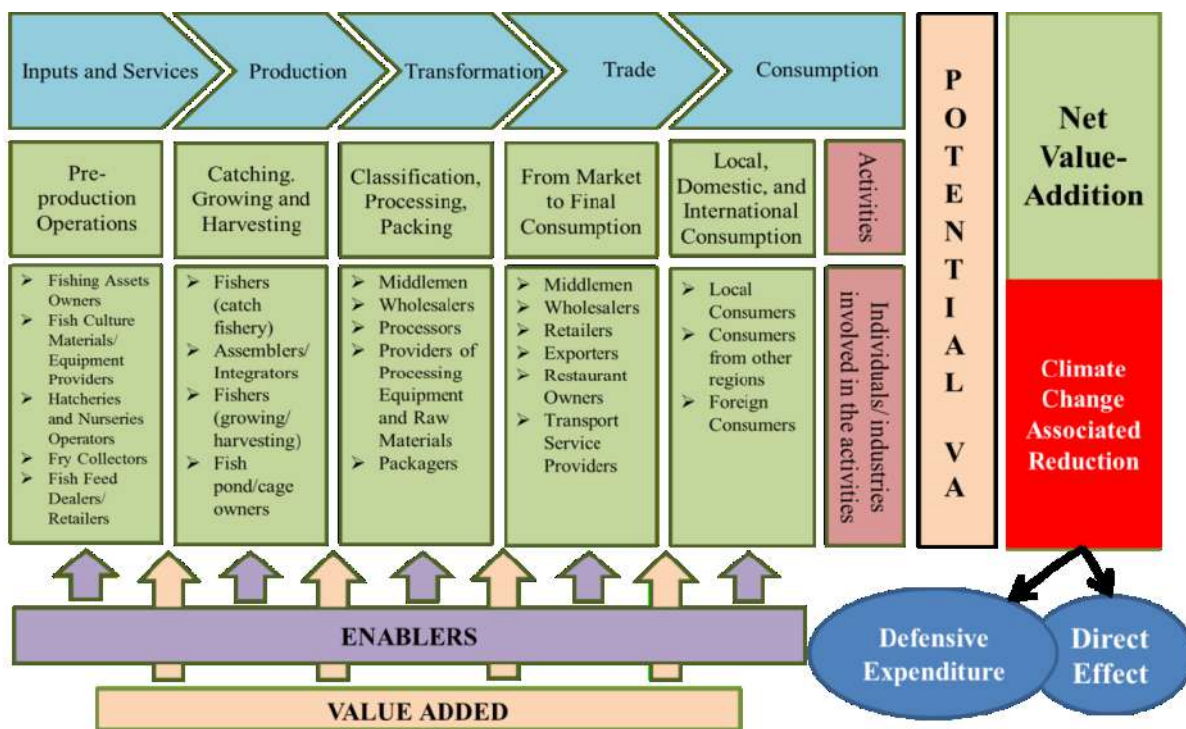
Inputs and Services | Production | Transformation | Trade | Consumption

POTENTIAL VA

Net Value-Addition

Pre-production Operations

Catching. Growing and Harvesting

Classification, Processing, Packing

From Market to Final Consumption

Local, Domestic, and International Consumption

Activities

- Fishing Assets Owners
- Fish Culture Materials/ Equipment Providers
- Hatcheries and Nurseries Operators
- Fry Collectors
- Fish Feed Dealers/ Retailers

- Fishers (catch fishery)
- Assemblers/ Integrators
- Fishers (growing/ harvesting)
- Fish pond/cage owners

- Middlemen
- Wholesalers
- Processors
- Providers of Processing Equipment and Raw Materials
- Packagers

- Middlemen
- Wholesalers
- Retailers
- Exporters
- Restaurant Owners
- Transport Service Providers

- Local Consumers
- Consumers from other regions
- Foreign Consumers

Individuals/ industries involved in the activities

Climate Change Associated Reduction

ENABLERS

Defensive Expenditure

Direct Effect

VALUE ADDED